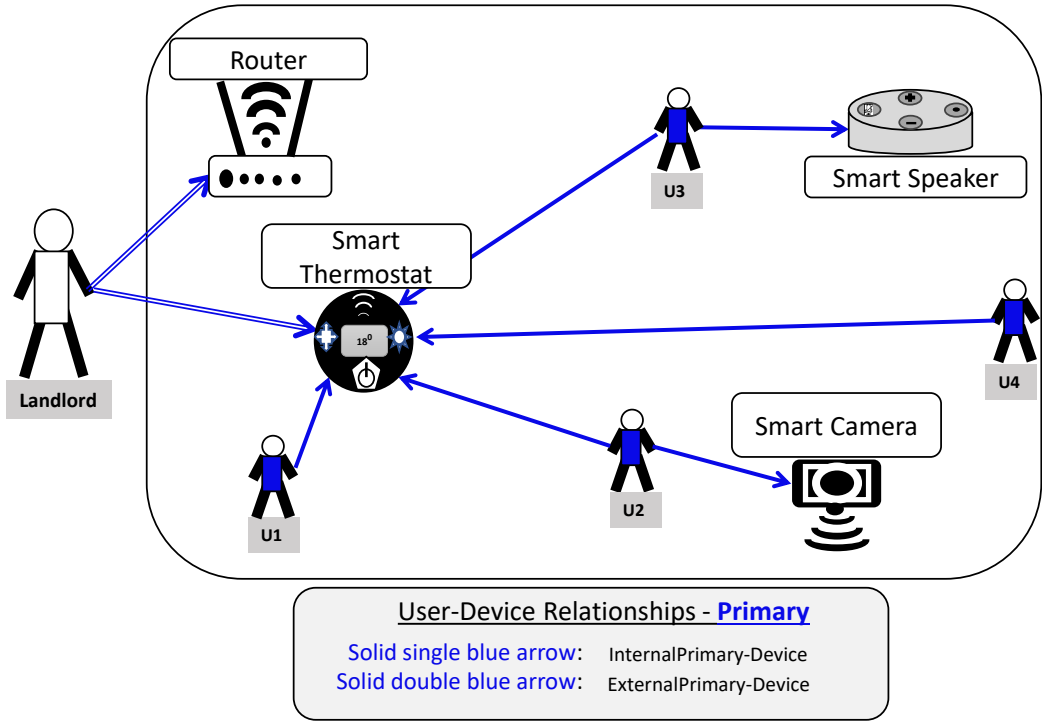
Router

Smart Speaker

U3

Smart Thermostat

$18^0$

Landlord

U4

Smart Camera

U1

U2

User-Device Relationships - **Primary**

Solid single blue arrow: InternalPrimary-Device
Solid double blue arrow: ExternalPrimary-Device